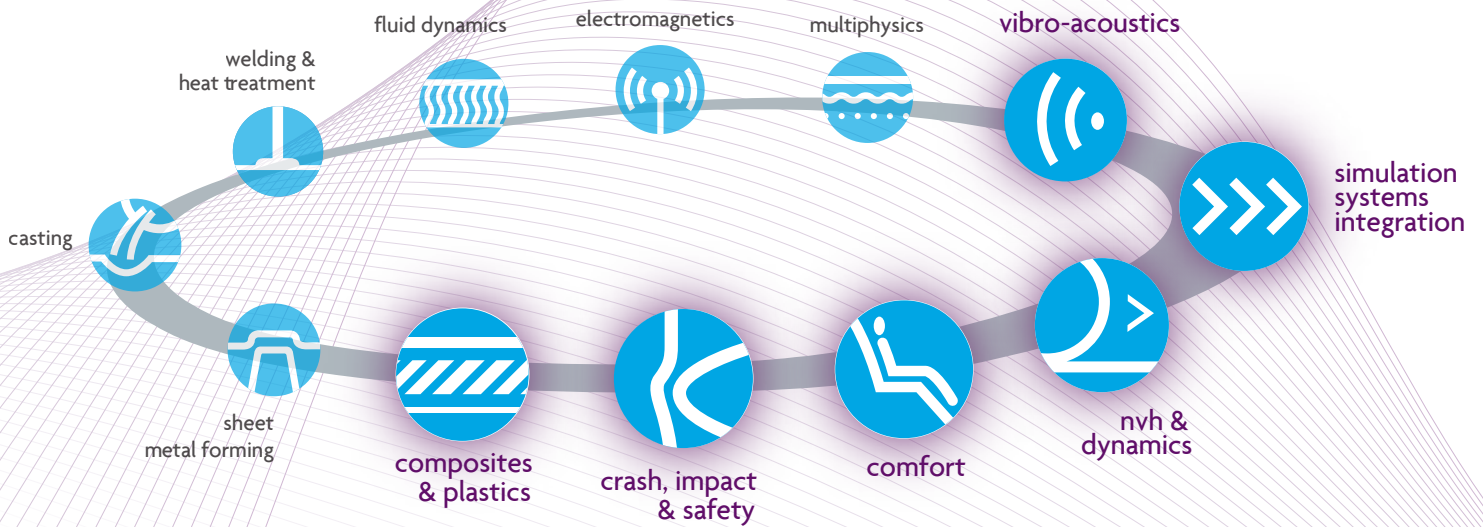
fluid dynamics

electromagnetics

multiphysics

vibro-acoustics

welding & heat treatment

casting

simulation systems integration

sheet metal forming

composites & plastics

crash, impact & safety

comfort

nvh & dynamics